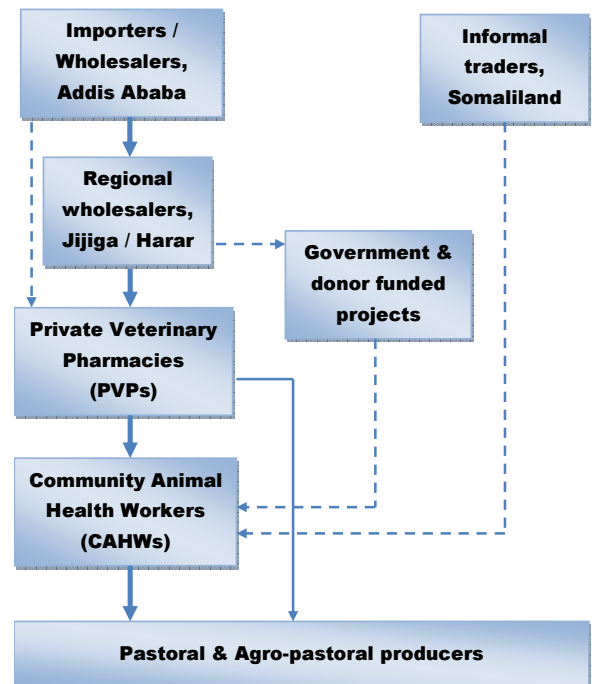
Importers / Wholesalers, Addis Ababa

Informal traders, Somaliland

Regional wholesalers, Jijiga / Harar

Government & donor funded projects

Private Veterinary Pharmacies (PVPs)

Community Animal Health Workers (CAHWs)

Pastoral & Agro-pastoral producers